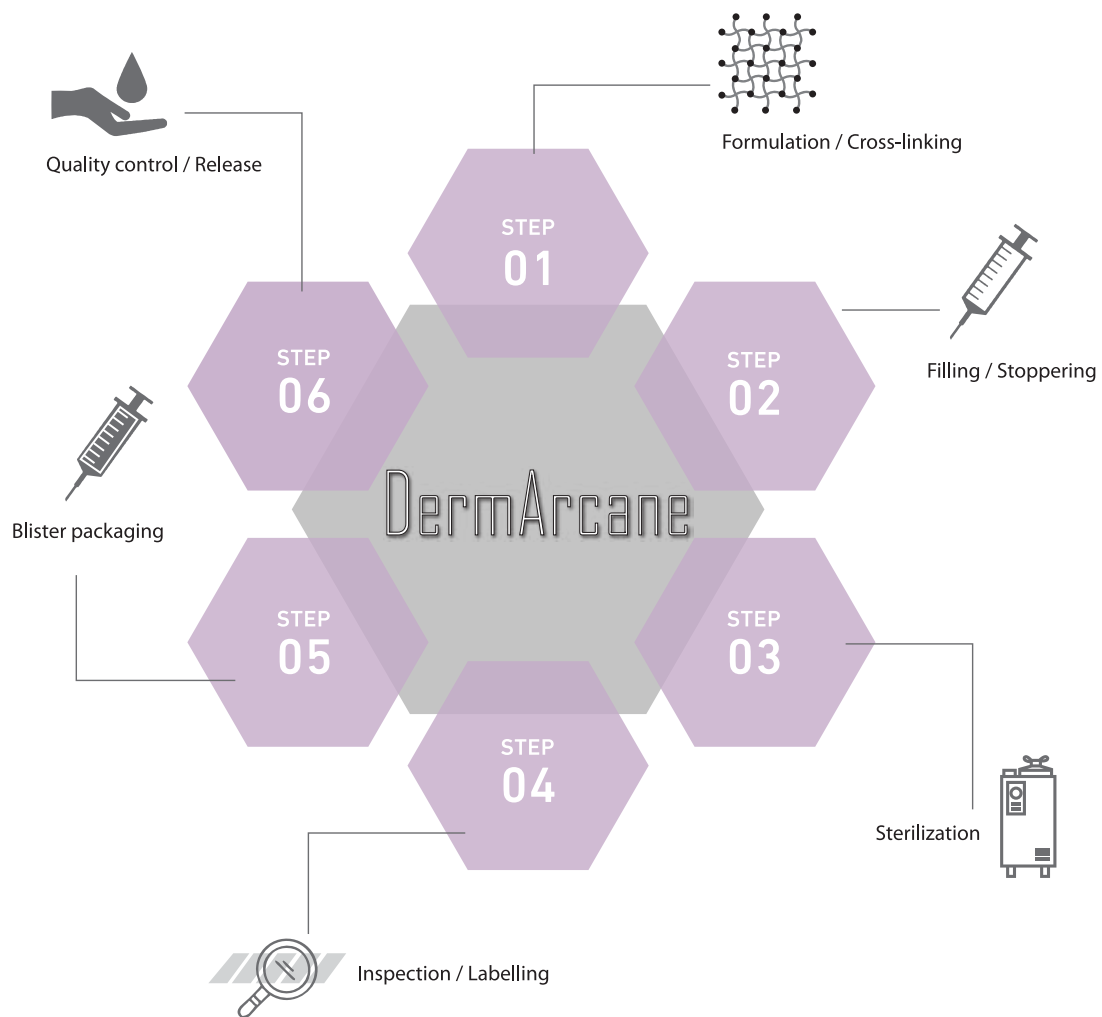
Quality control / Release

Formulation / Cross-linking

STEP
01

STEP
06

STEP
02

Filling / Stoppering

Blister packaging

DermArcane

STEP
05

STEP
03

STEP
04

Sterilization

Inspection / Labelling